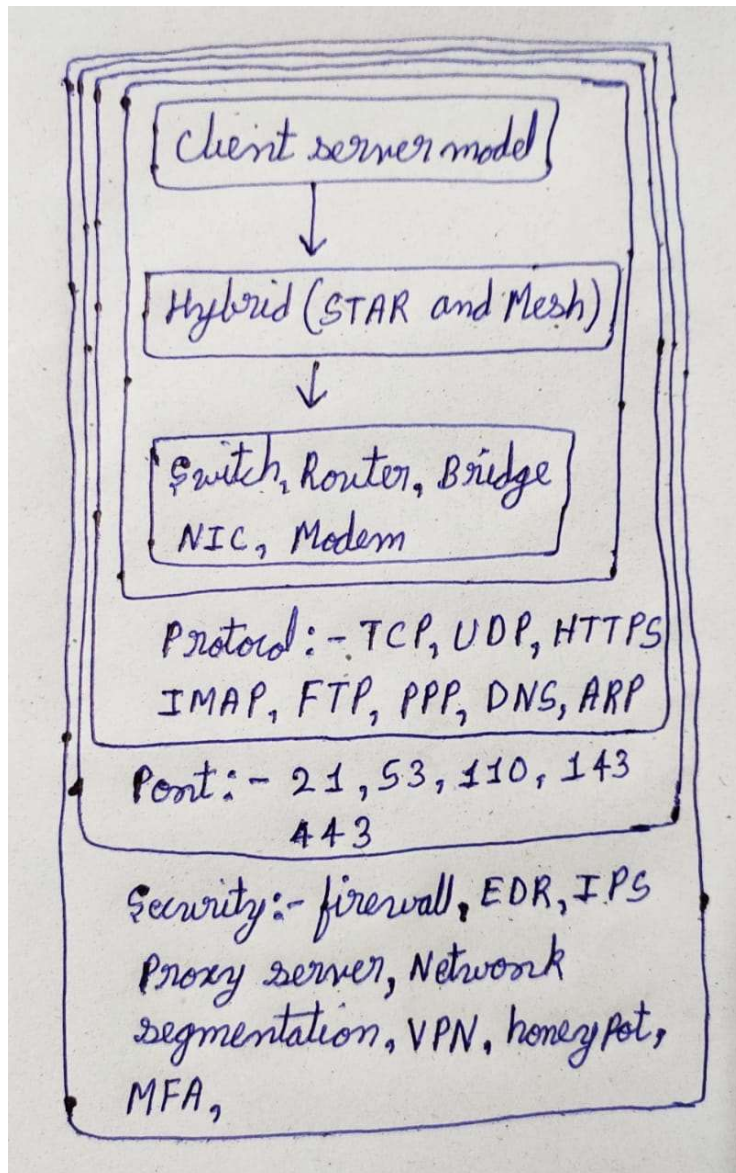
Client server model

↓

Hybrid (STAR and Mesh)

↓

Switch, Router, Bridge NIC, Modem

Protocol:- TCP, UDP, HTTPS IMAP, FTP, PPP, DNS, ARP

Port:- 21, 53, 110, 143 443

Security:- firewall, EDR, IPS Proxy server, Network segmentation, VPN, honeypot, MFA,